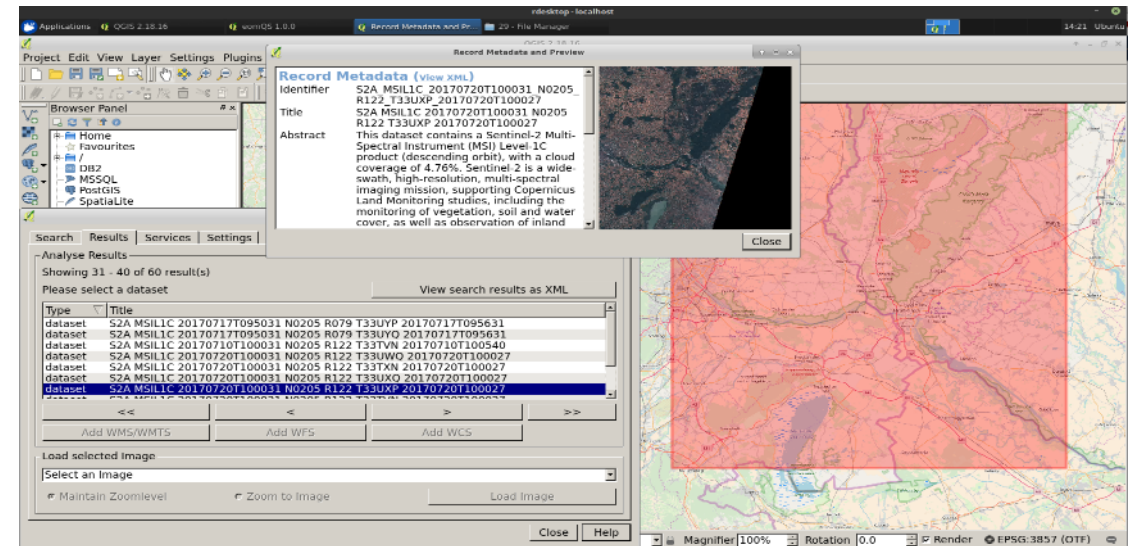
rdesktop - localhost

Applications QGIS 2.18.16 eumOS 1.0.0 Record Metadata and Pr... 29 - File Manager 14:21 Ubuntu

QGIS 2.18.16

Project Edit View Layer Settings Plugins

Browser Panel

Home
Favourites
/
DB2
MSSQL
PostGIS
SpatiaLite

Record Metadata and Preview

Record Metadata (view XML)

| Identifier | S2A MSIL1C 20170720T100031 N0205 R122 T33UXP 20170720T100027 |
|---|---|
| Title | S2A MSIL1C 20170720T100031 N0205 R122 T33UXP 20170720T100027 |
| Abstract | This dataset contains a Sentinel-2 Multi-Spectral Instrument (MSI) Level-1C product (descending orbit), with a cloud coverage of 4.76%. Sentinel-2 is a wide-swath, high-resolution, multi-spectral imaging mission, supporting Copernicus Land Monitoring studies, including the monitoring of vegetation, soil and water cover, as well as observation of inland |

Close

Search Results Services Settings

Analyse Results

Showing 31 - 40 of 60 result(s)

Please select a dataset

View search results as XML

| Type | Title |
|---|---|
| dataset | S2A MSIL1C 20170717T095031 N0205 R079 T33UYP 20170717T095631 |
| dataset | S2A MSIL1C 20170717T095031 N0205 R079 T33UYQ 20170717T095631 |
| dataset | S2A MSIL1C 20170710T100031 N0205 R122 T33TVN 20170710T100540 |
| dataset | S2A MSIL1C 20170720T100031 N0205 R122 T33UWQ 20170720T100027 |
| dataset | S2A MSIL1C 20170720T100031 N0205 R122 T33TXN 20170720T100027 |
| dataset | S2A MSIL1C 20170720T100031 N0205 R122 T33UXQ 20170720T100027 |
| dataset | S2A MSIL1C 20170720T100031 N0205 R122 T33UXP 20170720T100027 |
| dataset | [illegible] |

<< < > >>

Add WMS/WMTS Add WFS Add WCS

Load selected Image

Select an Image

Maintain Zoomlevel Zoom to Image Load Image

Close Help

Magnifier 100% Rotation 0.0 Render EPSG:3857 (OTF)